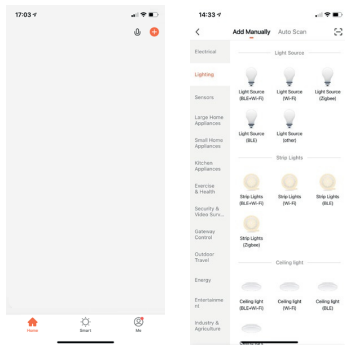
17:03

Home
Smart
Me

14:33

Add Manually
Auto Scan

Electrical
Lighting
Sensors
Large Home Appliances
Small Home Appliances
Kitchen Appliances
Exercise & Health
Security & Video Surv...
Gateway Control
Outdoor Travel
Energy
Entertainment
Industry & Agriculture

Light Source
Light Source (BLE+Wi-Fi)
Light Source (Wi-Fi)
Light Source (Zigbee)
Light Source (BLE)
Light Source (other)

Strip Lights
Strip Lights (BLE+Wi-Fi)
Strip Lights (Wi-Fi)
Strip Lights (BLE)
Strip Lights (Zigbee)

Ceiling light
Ceiling light (BLE+Wi-Fi)
Ceiling light (Wi-Fi)
Ceiling light (BLE)
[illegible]